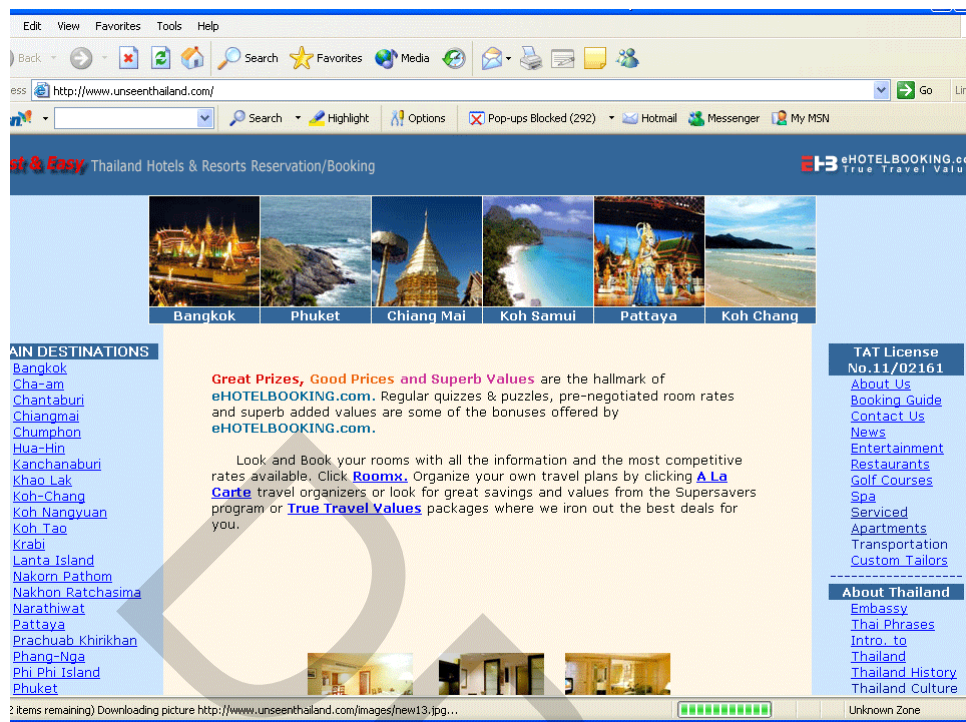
Edit View Favorites Tools Help

Back Search Favorites Media

ess http://www.unseenthailand.com/ Go Lin

Search Highlight Options Pop-ups Blocked (292) Hotmail Messenger My MSN

st & Easy Thailand Hotels & Resorts Reservation/Booking

EHB eHOTELBOOKING.co
True Travel Valu

Bangkok Phuket Chiang Mai Koh Samui Pattaya Koh Chang

AIN DESTINATIONS
Bangkok
Cha-am
Chantaburi
Chiangmai
Chumphon
Hua-Hin
Kanchanaburi
Khao Lak
Koh-Chang
Koh Nangyuan
Koh Tao
Krabi
Lanta Island
Nakorn Pathom
Nakhon Ratchasima
Narathiwat
Pattaya
Prachuab Khirikhan
Phang-Nga
Phi Phi Island
Phuket

Great Prizes, Good Prices and Superb Values are the hallmark of eHOTELBOOKING.com. Regular quizzes & puzzles, pre-negotiated room rates and superb added values are some of the bonuses offered by eHOTELBOOKING.com.

Look and Book your rooms with all the information and the most competitive rates available. Click Roomx. Organize your own travel plans by clicking A La Carte travel organizers or look for great savings and values from the Supersavers program or True Travel Values packages where we iron out the best deals for you.

TAT License No.11/02161
About Us
Booking Guide
Contact Us
News
Entertainment
Restaurants
Golf Courses
Spa
Serviced Apartments
Transportation
Custom Tailors

About Thailand
Embassy
Thai Phrases
Intro. to Thailand
Thailand History
Thailand Culture

2 items remaining) Downloading picture http://www.unseenthailand.com/images/new13.jpg... Unknown Zone